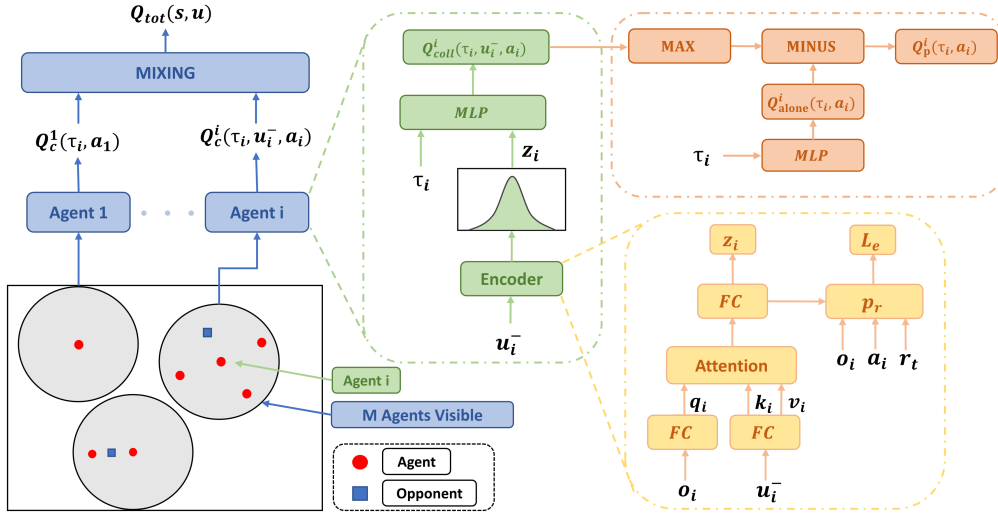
$Q_{tot}(s, u)$

MIXING

$Q_c^1(\tau_i, a_1)$

$Q_c^i(\tau_i, u_i^-, a_i)$

Agent 1

Agent i

Agent i

M Agents Visible

Agent

Opponent

$Q_{coll}^i(\tau_i, u_i^-, a_i)$

$MLP$

$\tau_i$

$z_i$

Encoder

$u_i^-$

MAX

MINUS

$Q_p^i(\tau_i, a_i)$

$Q_{alone}^i(\tau_i, a_i)$

$\tau_i$

$MLP$

$z_i$

$L_e$

$FC$

$p_r$

Attention

$o_i$ $a_i$ $r_t$

$q_i$

$k_i$ $v_i$

$FC$

$FC$

$o_i$

$u_i^-$